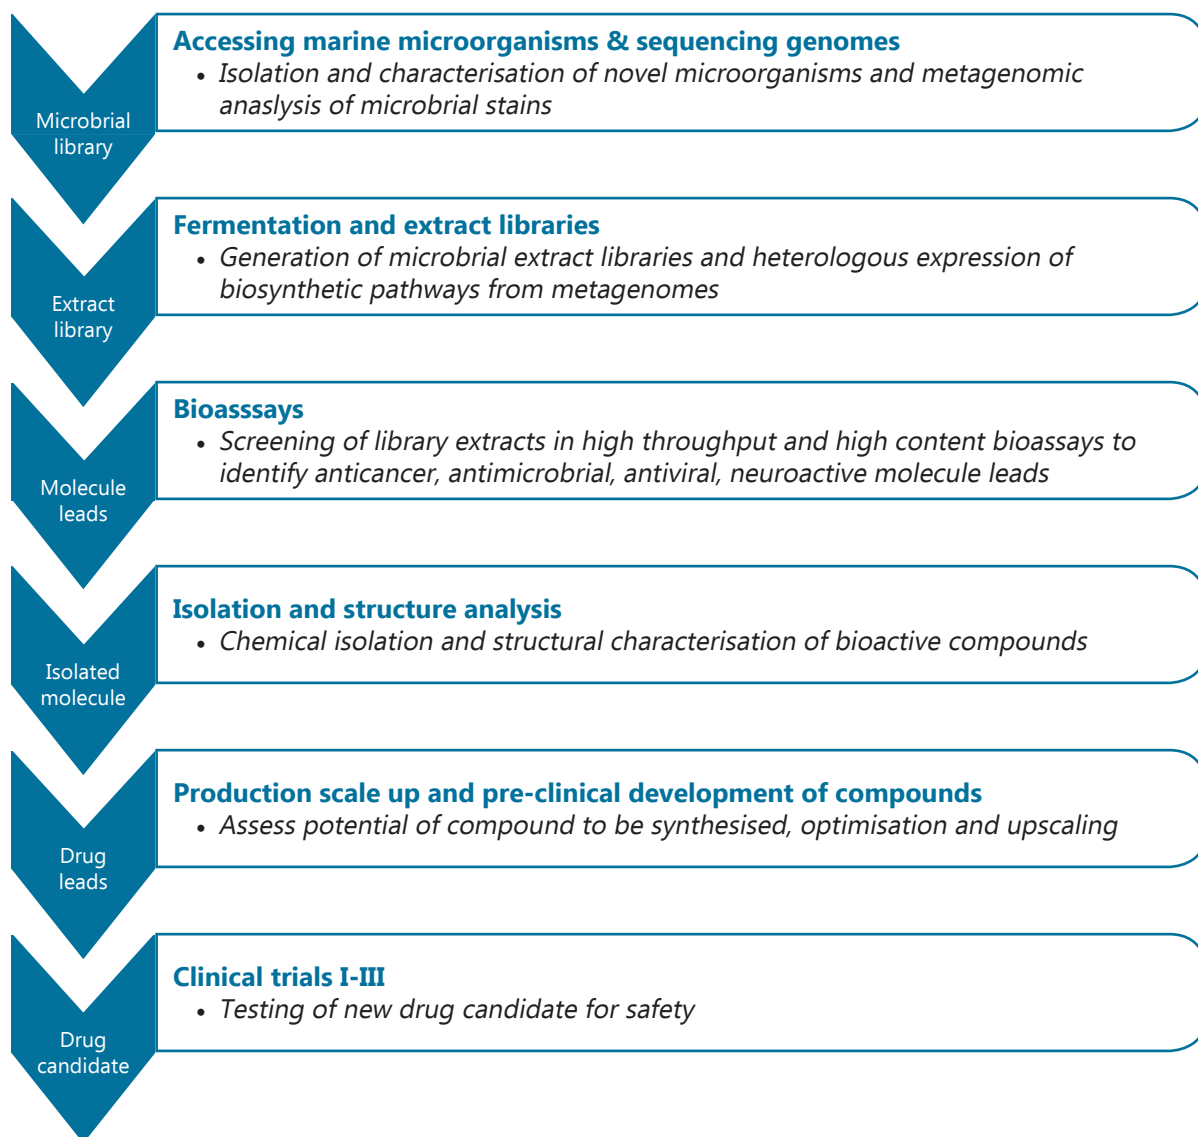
Microbial library

Accessing marine microorganisms & sequencing genomes
• Isolation and characterisation of novel microorganisms and metagenomic anaslysis of microbrial stains

Extract library

Fermentation and extract libraries
• Generation of microbrial extract libraries and heterologous expression of biosynthetic pathways from metagenomes

Molecule leads

Bioasssays
• Screening of library extracts in high throughput and high content bioassays to identify anticancer, antimicrobial, antiviral, neuroactive molecule leads

Isolated molecule

Isolation and structure analysis
• Chemical isolation and structural characterisation of bioactive compounds

Drug leads

Production scale up and pre-clinical development of compounds
• Assess potential of compound to be synthesised, optimisation and upscaling

Drug candidate

Clinical trials I-III
• Testing of new drug candidate for safety